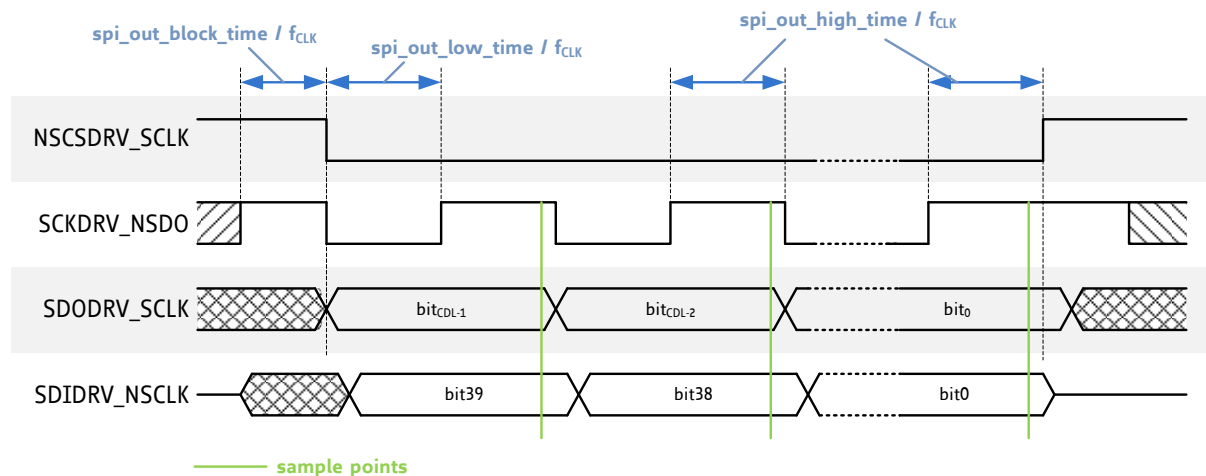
spi_out_block_time / $f_{CLK}$

spi_out_low_time / $f_{CLK}$

spi_out_high_time / $f_{CLK}$

NSCSDRV_SCLK

SCKDRV_NSDO

SDODRV_SCLK

$bit_{CDL-1}$

$bit_{CDL-2}$

$bit_0$

SDIDRV_NSCLK

bit39

bit38

bit0

sample points